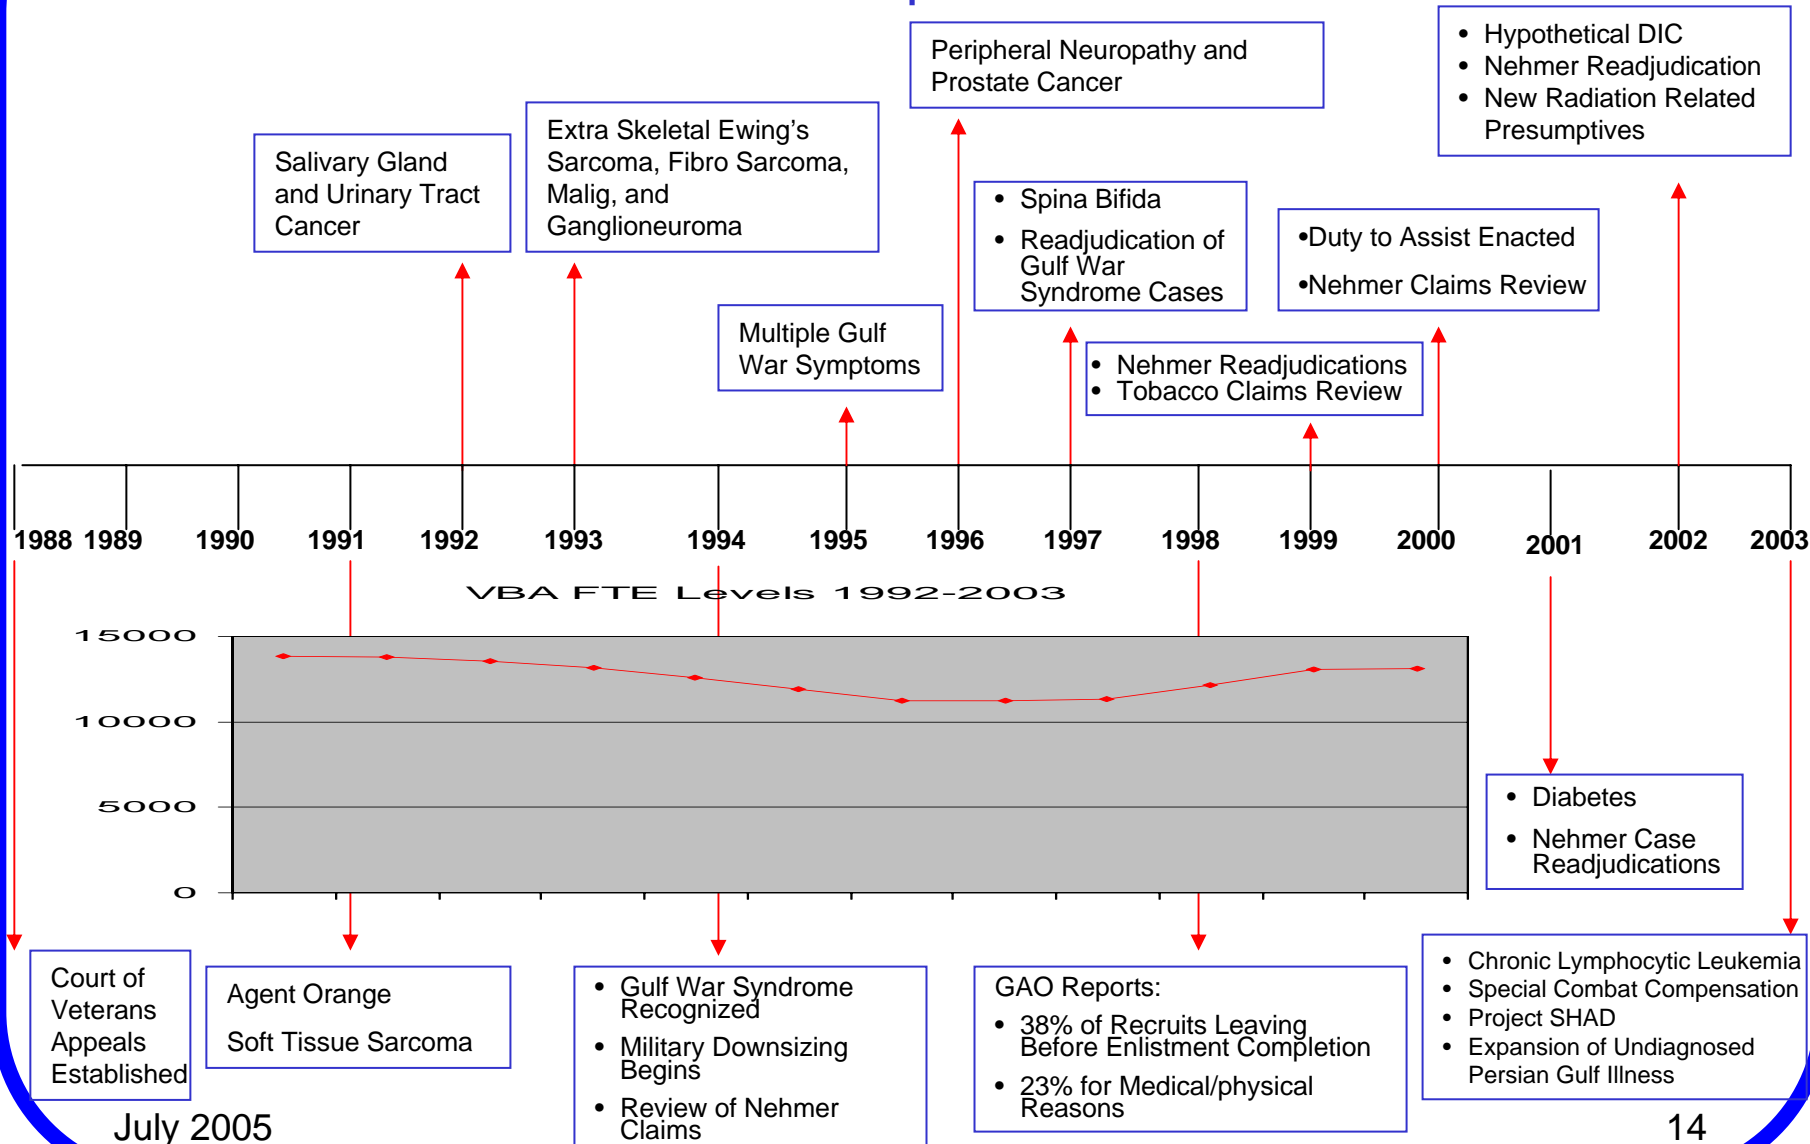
Peripheral Neuropathy and Prostate Cancer

• Hypothetical DIC
• Nehmer Readjudication
• New Radiation Related Presumptives

Salivary Gland and Urinary Tract Cancer

Extra Skeletal Ewing's Sarcoma, Fibro Sarcoma, Malig, and Ganglioneuroma

• Spina Bifida
• Readjudication of Gulf War Syndrome Cases

•Duty to Assist Enacted
•Nehmer Claims Review

Multiple Gulf War Symptoms

• Nehmer Readjudications
• Tobacco Claims Review

1988 1989 1990 1991 1992 1993 1994 1995 1996 1997 1998 1999 2000 2001 2002 2003

VBA FTE Levels 1992-2003

15000
10000
5000
0

• Diabetes
• Nehmer Case Readjudications

Court of Veterans Appeals Established

Agent Orange
Soft Tissue Sarcoma

• Gulf War Syndrome Recognized
• Military Downsizing Begins
• Review of Nehmer Claims

GAO Reports:
• 38% of Recruits Leaving Before Enlistment Completion
• 23% for Medical/physical Reasons

• Chronic Lymphocytic Leukemia
• Special Combat Compensation
• Project SHAD
• Expansion of Undiagnosed Persian Gulf Illness

July 2005

14